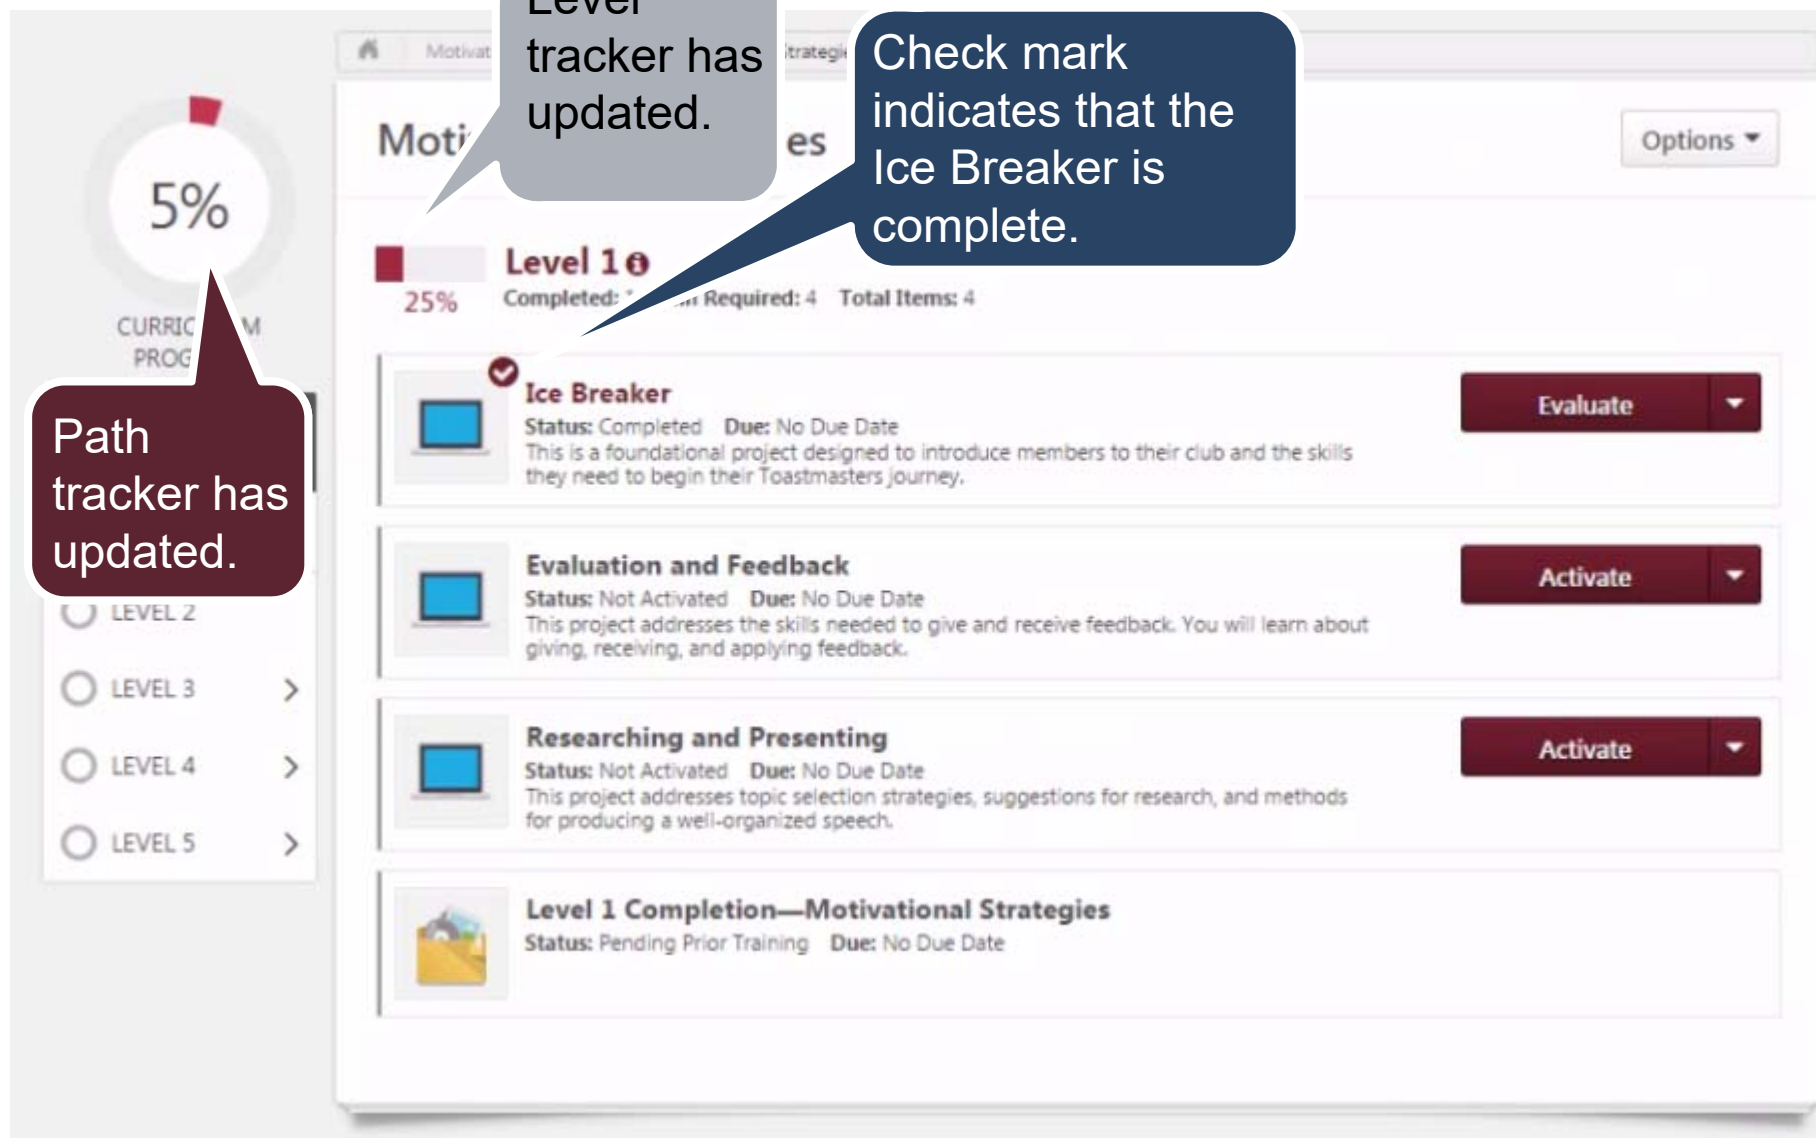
Level tracker has updated.

Check mark indicates that the Ice Breaker is complete.

Path tracker has updated.

Motivat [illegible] Strategie

Moti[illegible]es

Options

5%

CURRIC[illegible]M PROG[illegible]

Level 1

25%

Completed: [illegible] Required: 4 Total Items: 4

Ice Breaker
Status: Completed Due: No Due Date
This is a foundational project designed to introduce members to their club and the skills they need to begin their Toastmasters journey.

Evaluate

Evaluation and Feedback
Status: Not Activated Due: No Due Date
This project addresses the skills needed to give and receive feedback. You will learn about giving, receiving, and applying feedback.

Activate

Researching and Presenting
Status: Not Activated Due: No Due Date
This project addresses topic selection strategies, suggestions for research, and methods for producing a well-organized speech.

Activate

Level 1 Completion—Motivational Strategies
Status: Pending Prior Training Due: No Due Date

LEVEL 2

LEVEL 3

LEVEL 4

LEVEL 5